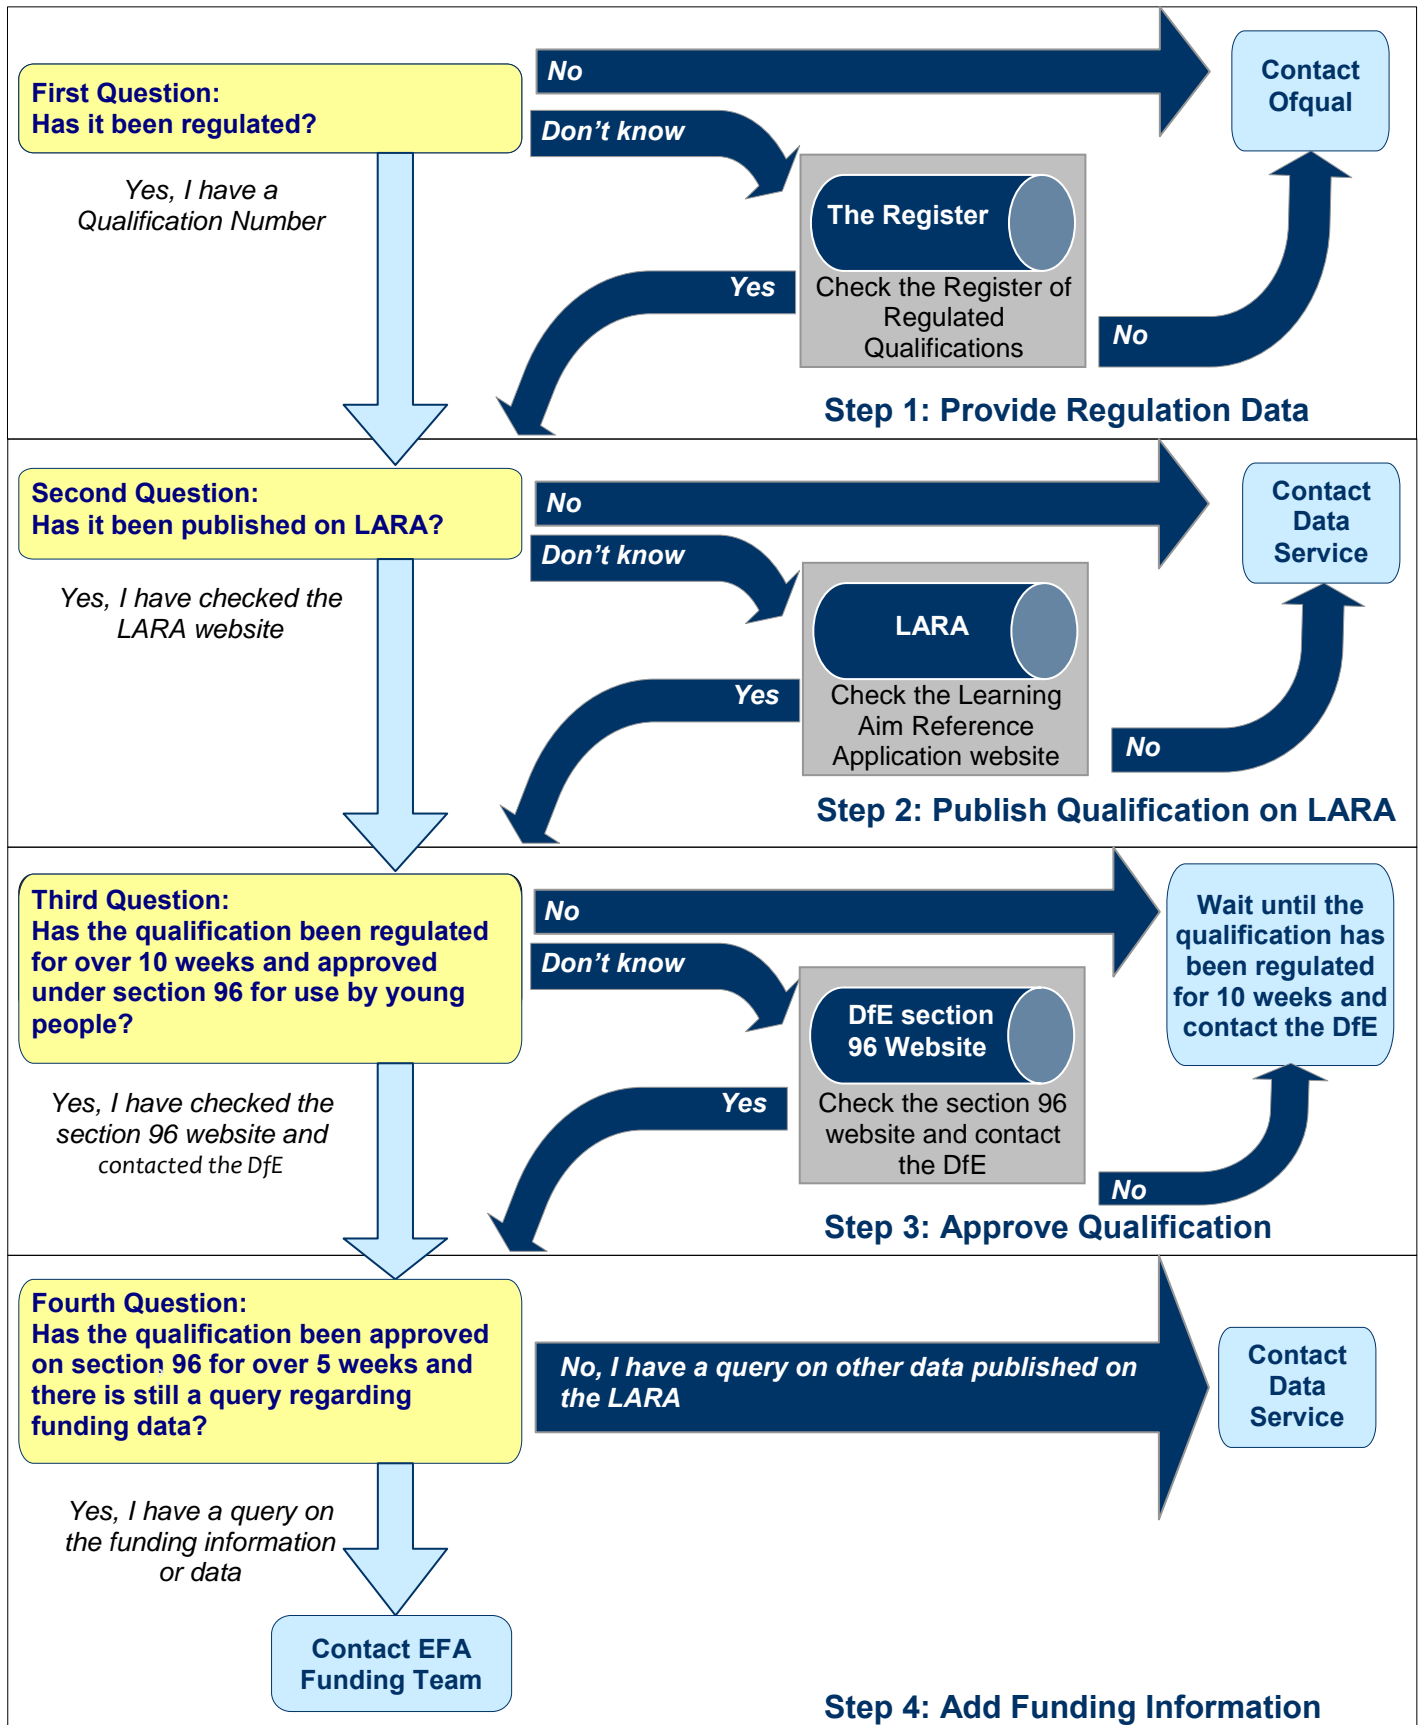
First Question:
Has it been regulated?

No

Contact Ofqual

Don't know

The Register

Check the Register of Regulated Qualifications

Yes, I have a Qualification Number

Yes

No

Step 1: Provide Regulation Data

Second Question:
Has it been published on LARA?

No

Contact Data Service

Don't know

LARA

Check the Learning Aim Reference Application website

Yes, I have checked the LARA website

Yes

No

Step 2: Publish Qualification on LARA

Third Question:
Has the qualification been regulated for over 10 weeks and approved under section 96 for use by young people?

No

Wait until the qualification has been regulated for 10 weeks and contact the DfE

Don't know

DfE section 96 Website

Check the section 96 website and contact the DfE

Yes, I have checked the section 96 website and contacted the DfE

Yes

No

Step 3: Approve Qualification

Fourth Question:
Has the qualification been approved on section 96 for over 5 weeks and there is still a query regarding funding data?

No, I have a query on other data published on the LARA

Contact Data Service

Yes, I have a query on the funding information or data

Contact EFA Funding Team

Step 4: Add Funding Information